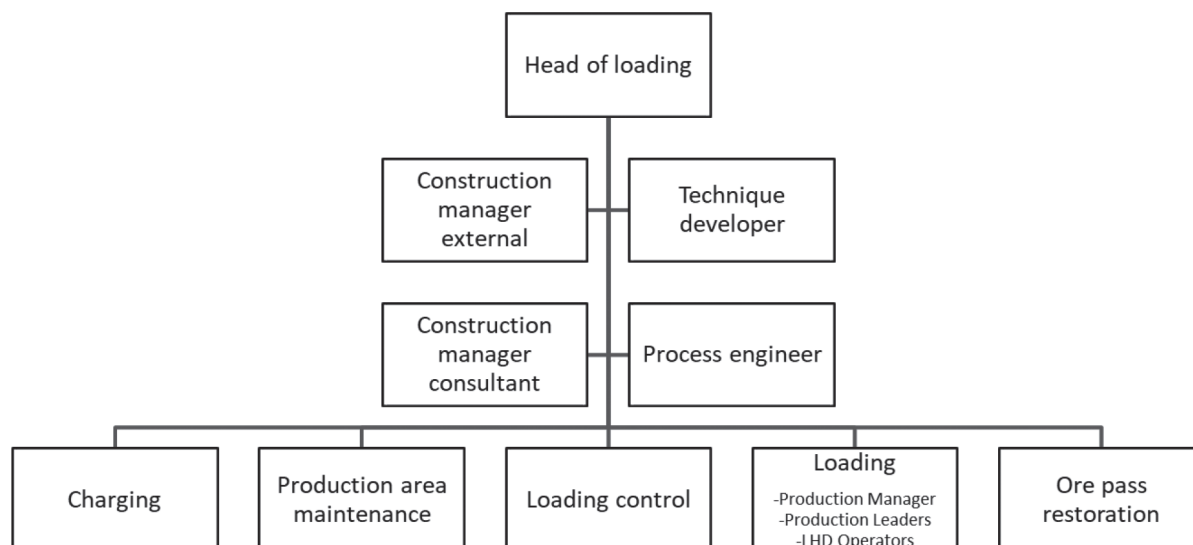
Head of loading

Construction manager external

Technique developer

Construction manager consultant

Process engineer

Charging

Production area maintenance

Loading control

Loading
-Production Manager
-Production Leaders
-LHD Operators

Ore pass restoration